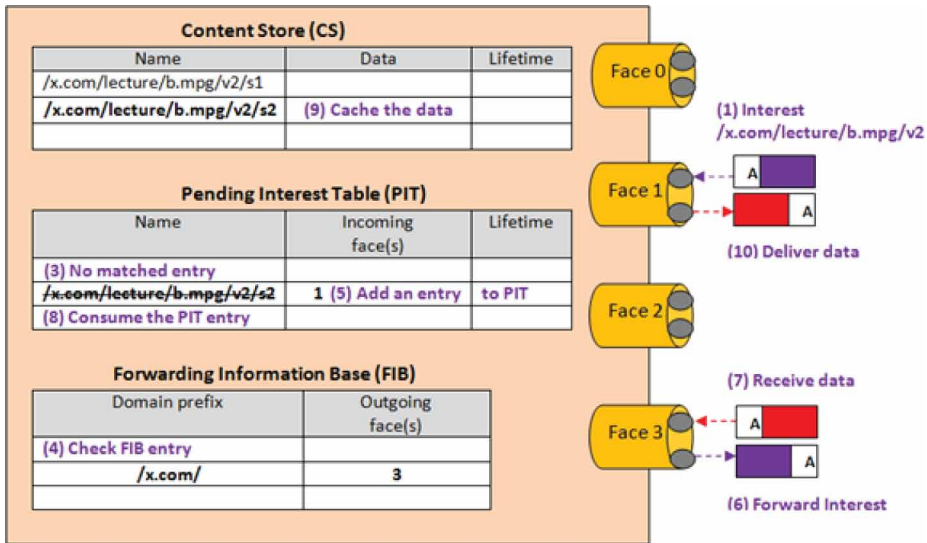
Content Store (CS)

| Name | Data | Lifetime |
|---|---|---|
| /x.com/lecture/b.mpg/v2/s1 | | |
| /x.com/lecture/b.mpg/v2/s2 | (9) Cache the data | |
| | | |

Pending Interest Table (PIT)

| Name | Incoming face(s) | Lifetime |
|---|---|---|
| (3) No matched entry | | |
| ~~/x.com/lecture/b.mpg/v2/s2~~ | 1 (5) Add an entry | to PIT |
| (8) Consume the PIT entry | | |

Forwarding Information Base (FIB)

| Domain prefix | Outgoing face(s) |
|---|---|
| (4) Check FIB entry | |
| /x.com/ | 3 |
| | |

Face 0

(1) Interest /x.com/lecture/b.mpg/v2

Face 1

A

A

(10) Deliver data

Face 2

(7) Receive data

Face 3

A

A

(6) Forward Interest